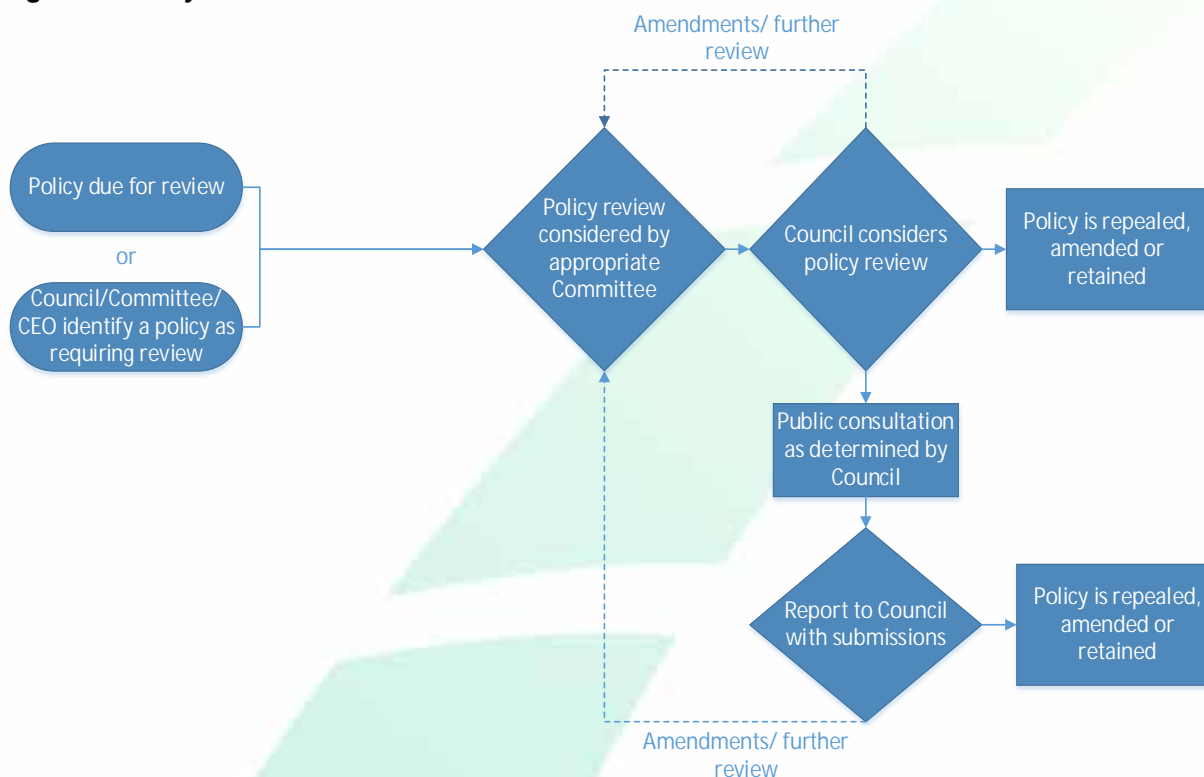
Amendments/ further review

Policy due for review

or

Council/Committee/ CEO identify a policy as requiring review

Policy review considered by appropriate Committee

Council considers policy review

Policy is repealed, amended or retained

Public consultation as determined by Council

Report to Council with submissions

Policy is repealed, amended or retained

Amendments/ further review